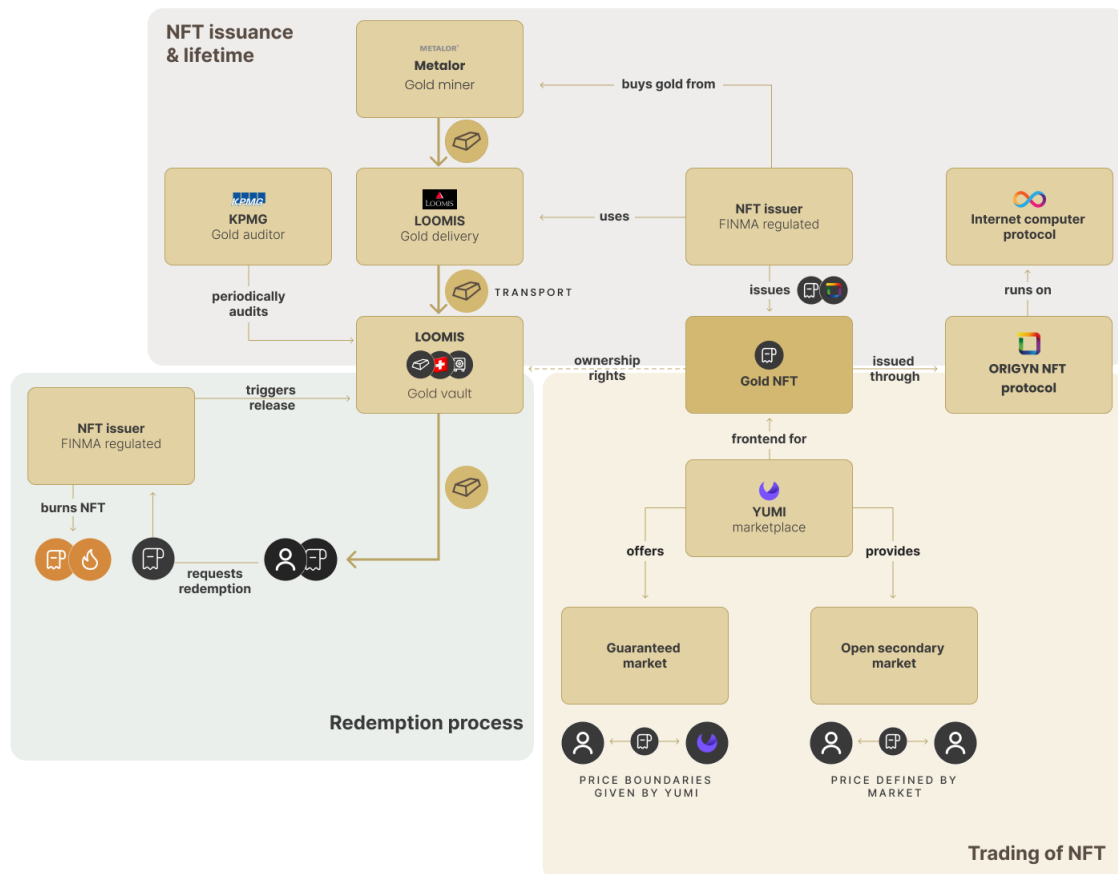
NFT issuance & lifetime

METALOR
Metalor
Gold miner

buys gold from

KPMG
KPMG
Gold auditor

LOOMIS
LOOMIS
Gold delivery

uses

NFT issuer
FINMA regulated

Internet computer protocol

periodically audits

TRANSPORT

issues

runs on

LOOMIS
Gold vault

ownership rights

Gold NFT

issued through

ORIGYN NFT protocol

NFT issuer
FINMA regulated

triggers release

frontend for

YUMI
marketplace

burns NFT

requests redemption

offers

provides

Guaranteed market

Open secondary market

Redemption process

PRICE BOUNDARIES GIVEN BY YUMI

PRICE DEFINED BY MARKET

Trading of NFT